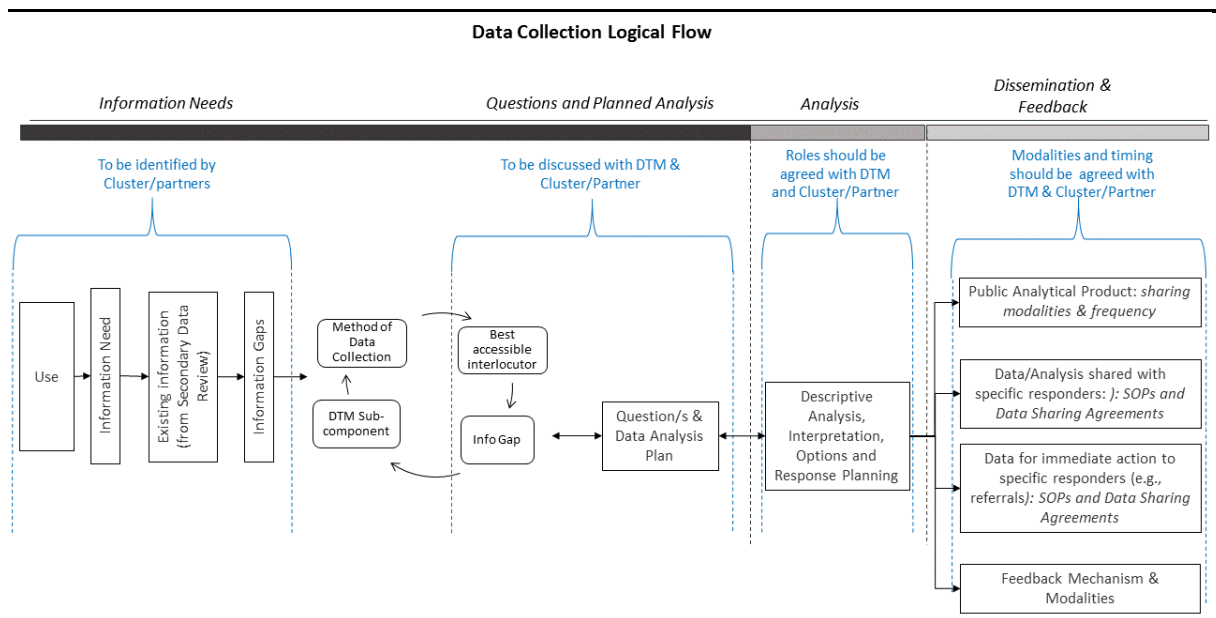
Data Collection Logical Flow

Information Needs

Questions and Planned Analysis

Analysis

Dissemination & Feedback

To be identified by Cluster/partners

To be discussed with DTM & Cluster/Partner

Roles should be agreed with DTM and Cluster/Partner

Modalities and timing should be agreed with DTM & Cluster/Partner

Use

Information Need

Existing information (from Secondary Data Review)

Information Gaps

Method of Data Collection

DTM Sub-component

Best accessible interlocutor

Info Gap

Question/s & Data Analysis Plan

Descriptive Analysis, Interpretation, Options and Response Planning

Public Analytical Product: sharing modalities & frequency

Data/Analysis shared with specific responders: ): SOPs and Data Sharing Agreements

Data for immediate action to specific responders (e.g., referrals): SOPs and Data Sharing Agreements

Feedback Mechanism & Modalities